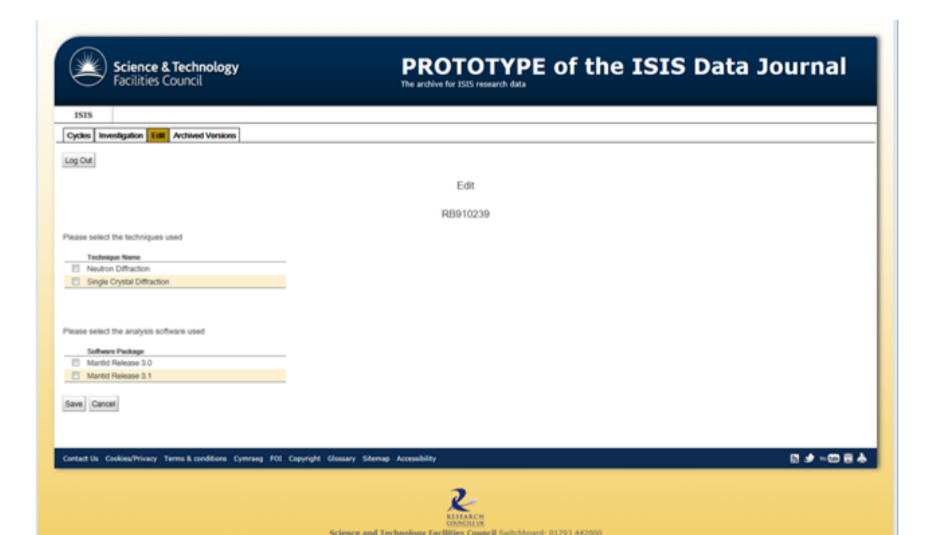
Science & Technology Facilities Council

PROTOTYPE of the ISIS Data Journal

The archive for ISIS research data

ISIS

Cycles | Investigation | Edit | Archived Versions

Log Out

Edit

RB910239

Please select the techniques used

| Technique Name |
|---|
| Neutron Diffraction |
| Single Crystal Diffraction |

Please select the analysis software used

| Software Package |
|---|
| Mantid Release 3.0 |
| Mantid Release 3.1 |

Save Cancel

Contact Us Cookies/Privacy Terms & conditions Cymraeg FOI Copyright Glossary Sitemap Accessibility

RESEARCH COUNCILS UK

Science and Technology Facilities Council Switchboard: 01793 442000